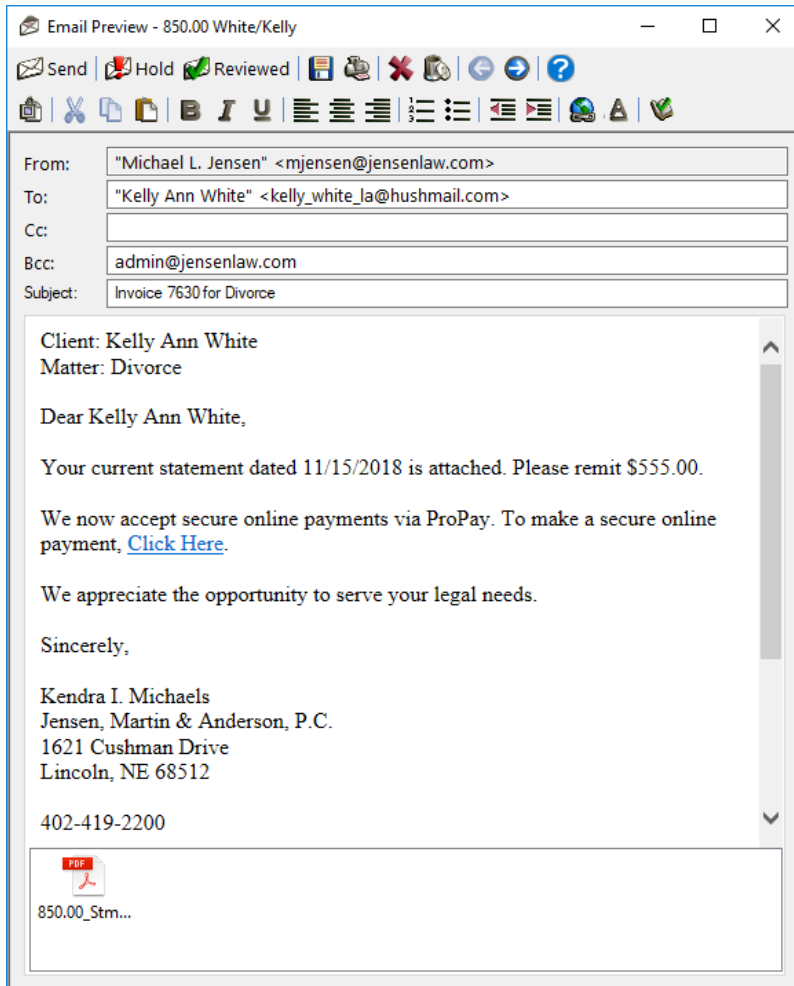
Email Preview - 850.00 White/Kelly

Send | Hold | Reviewed

From: "Michael L. Jensen" <mjensen@jensenlaw.com>
To: "Kelly Ann White" <kelly_white_la@hushmail.com>
Cc:
Bcc: admin@jensenlaw.com
Subject: Invoice 7630 for Divorce

Client: Kelly Ann White
Matter: Divorce

Dear Kelly Ann White,

Your current statement dated 11/15/2018 is attached. Please remit $555.00.

We now accept secure online payments via ProPay. To make a secure online payment, Click Here.

We appreciate the opportunity to serve your legal needs.

Sincerely,

Kendra I. Michaels
Jensen, Martin & Anderson, P.C.
1621 Cushman Drive
Lincoln, NE 68512

402-419-2200

PDF
850.00_Stm...